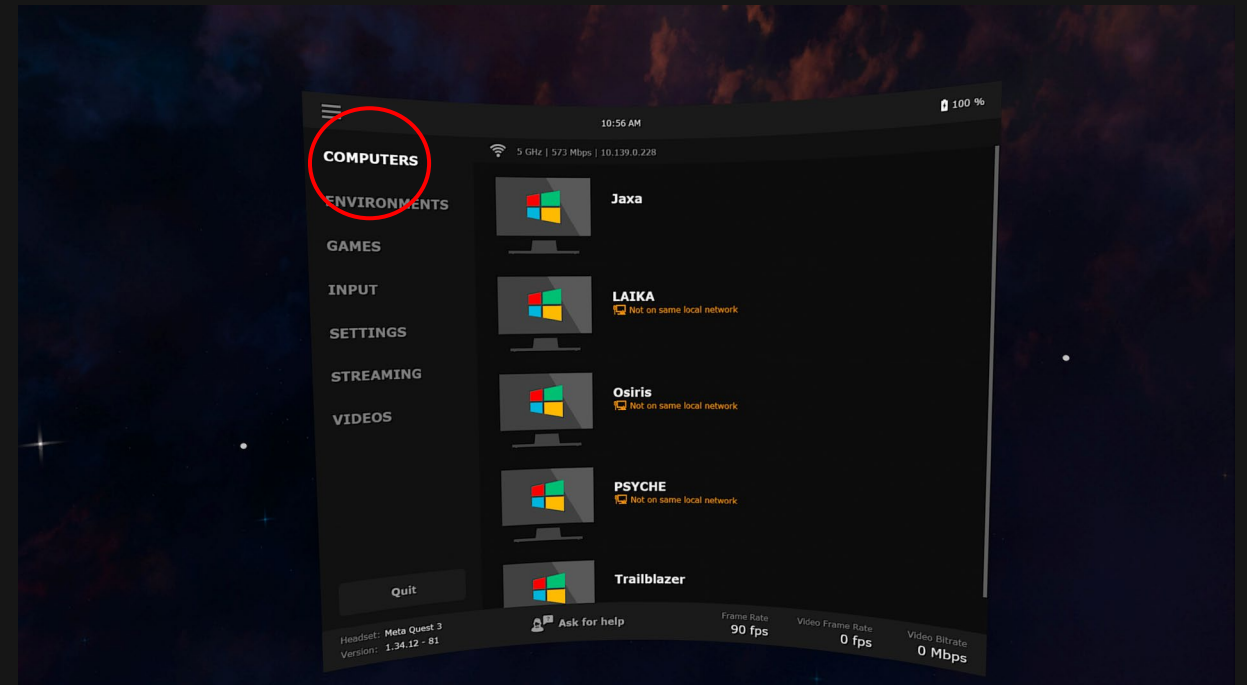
10:56 AM

100 %

COMPUTERS

ENVIRONMENTS

GAMES

INPUT

SETTINGS

STREAMING

VIDEOS

Quit

5 GHz | 573 Mbps | 10.139.0.228

Jaxa

LAIKA
Not on same local network

Osiris
Not on same local network

PSYCHE
Not on same local network

Trailblazer

Headset: Meta Quest 3
Version: 1.34.12 - 81

Ask for help

Frame Rate
90 fps

Video Frame Rate
0 fps

Video Bitrate
0 Mbps